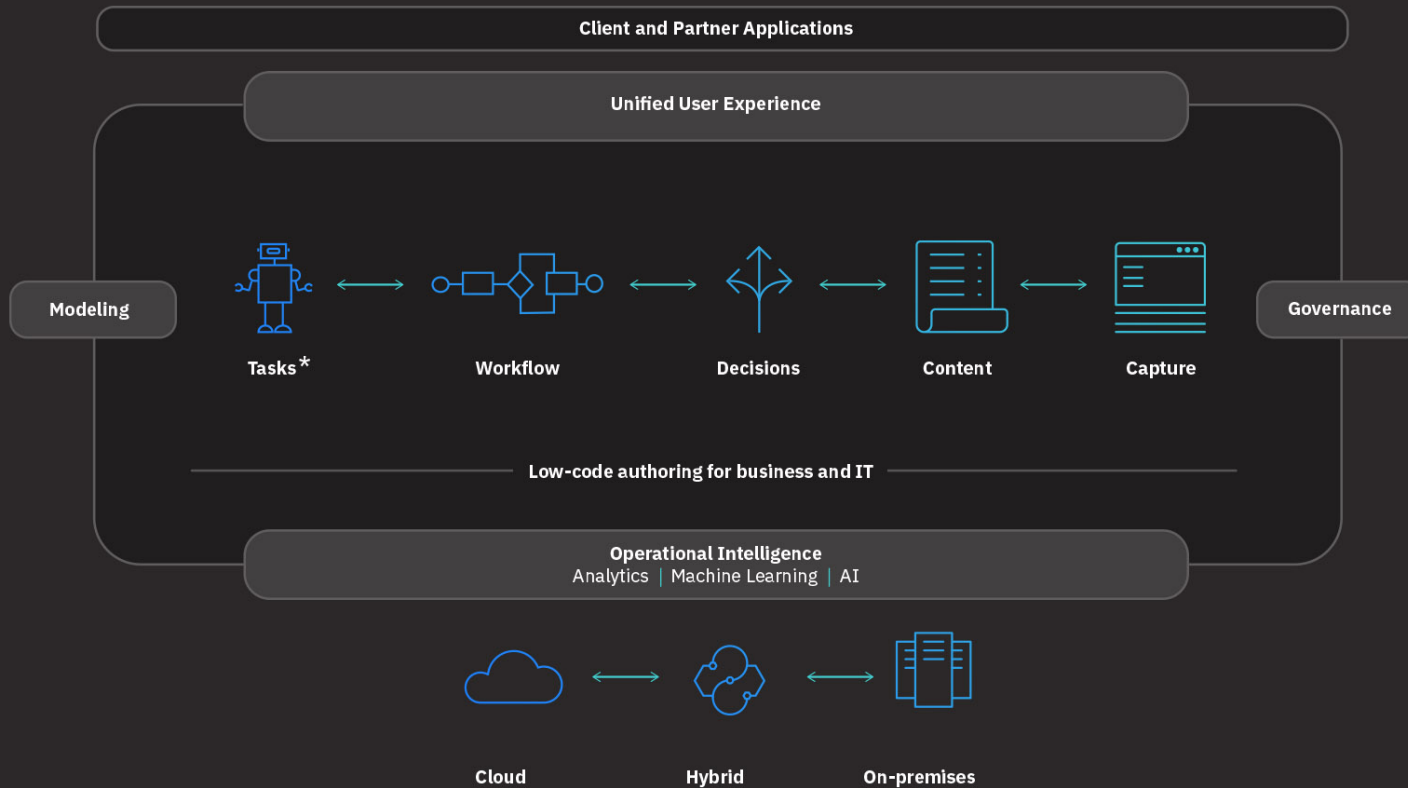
Client and Partner Applications

Unified User Experience

Modeling

Tasks*

Workflow

Decisions

Content

Capture

Governance

Low-code authoring for business and IT

Operational Intelligence
Analytics | Machine Learning | AI

Cloud

Hybrid

On-premises